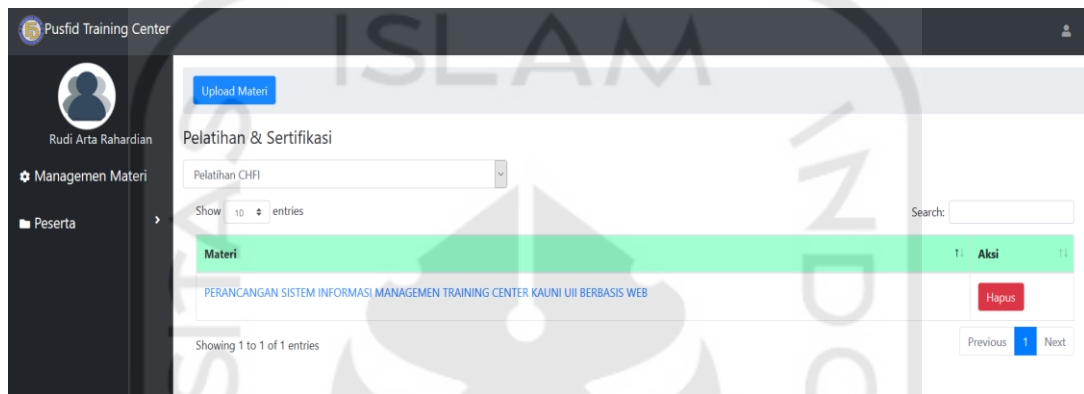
Pusfid Training Center

Rudi Arta Rahardian

Managemen Materi

Peserta

Upload Materi

Pelatihan & Sertifikasi

Pelatihan CHFI

Show 10 entries

Search:

| Materi | Aksi |
|---|---|
| PERANCANGAN SISTEM INFORMASI MANAGEMEN TRAINING CENTER KAUNI UII BERBASIS WEB | Hapus |

Showing 1 to 1 of 1 entries

Previous 1 Next

ISLAM